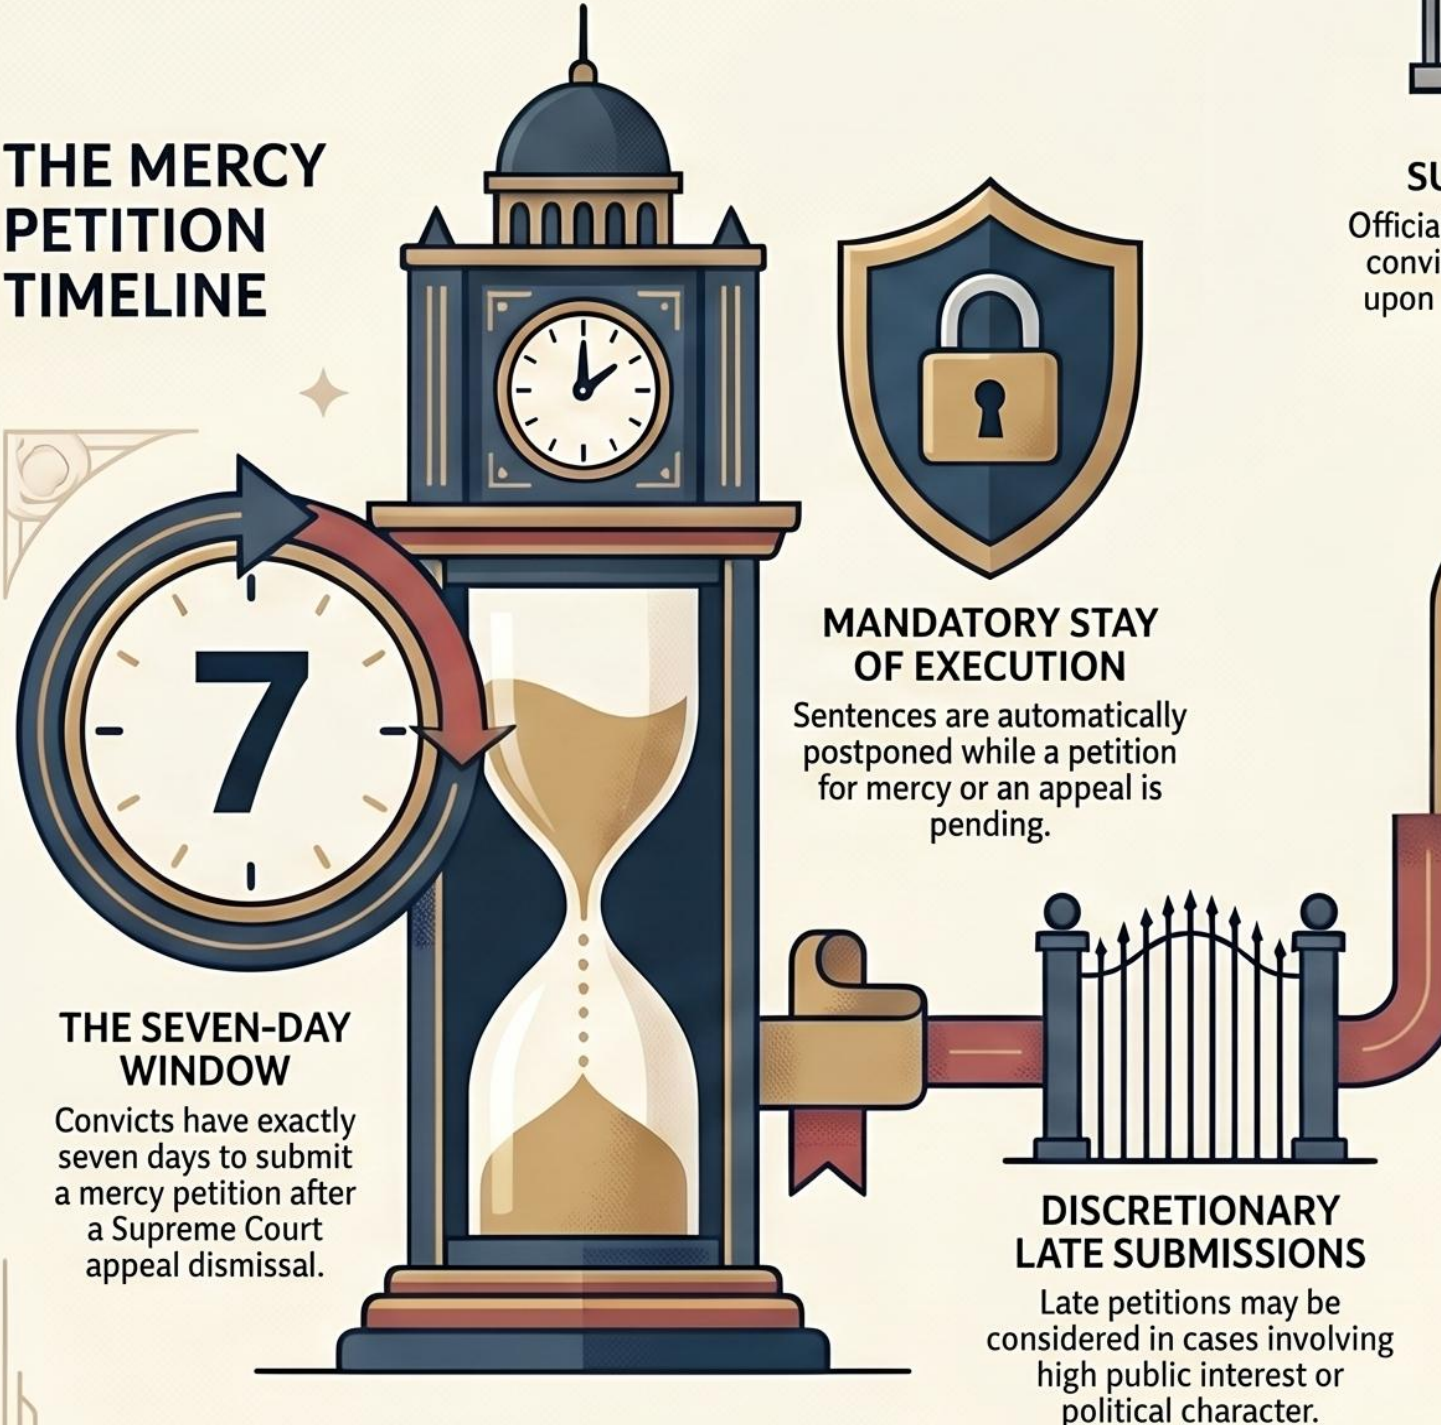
THE MERCY PETITION TIMELINE

7

THE SEVEN-DAY WINDOW

Convicts have exactly seven days to submit a mercy petition after a Supreme Court appeal dismissal.

MANDATORY STAY OF EXECUTION

Sentences are automatically postponed while a petition for mercy or an appeal is pending.

DISCRETIONARY LATE SUBMISSIONS

Late petitions may be considered in cases involving high public interest or political character.

SU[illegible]

Officia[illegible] convi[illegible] upon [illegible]